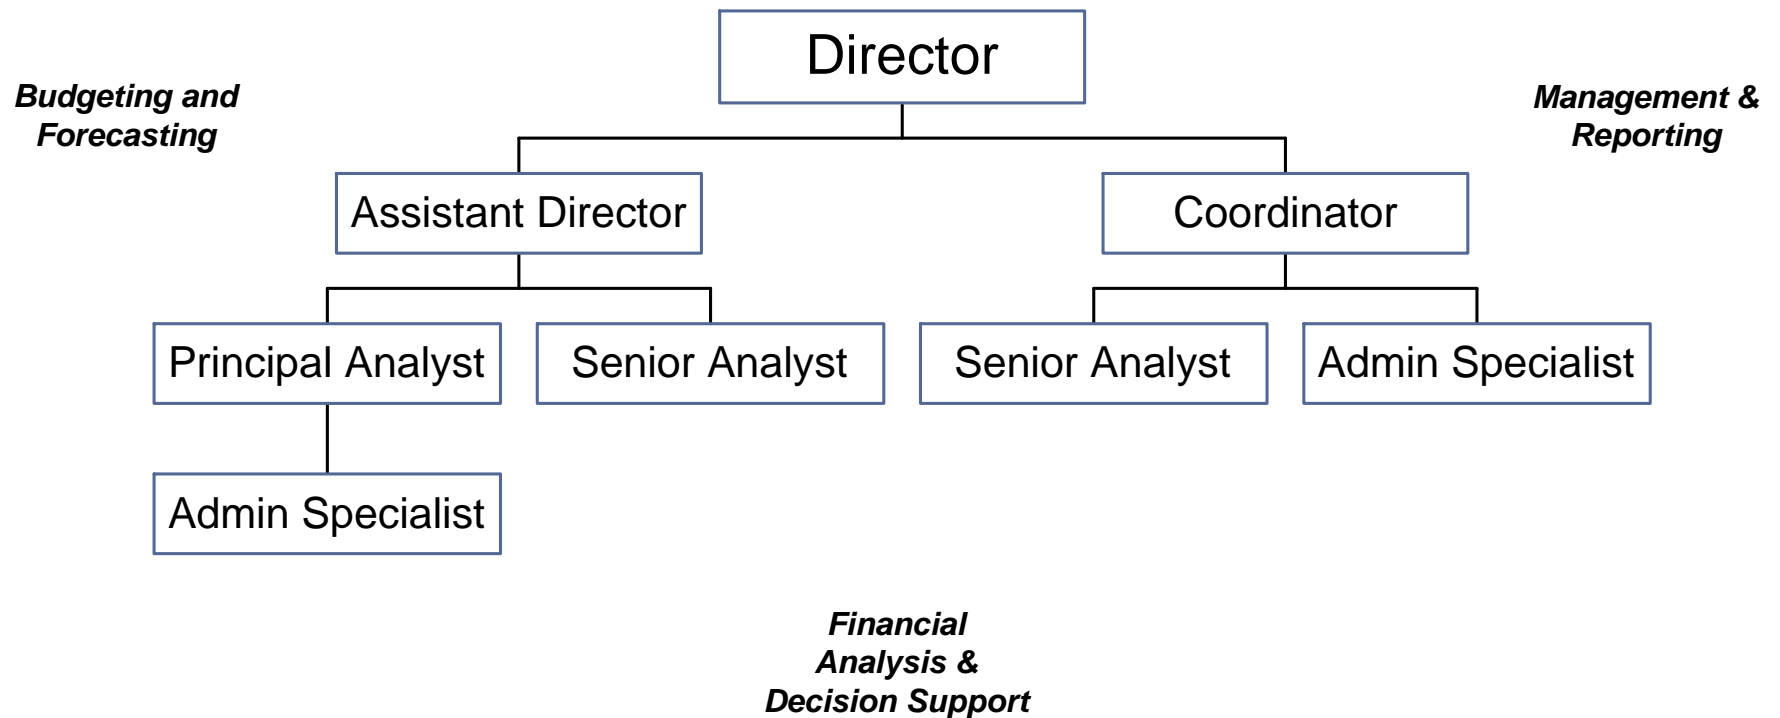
Budgeting and Forecasting

Director

Management & Reporting

Assistant Director

Coordinator

Principal Analyst

Senior Analyst

Senior Analyst

Admin Specialist

Admin Specialist

Financial Analysis & Decision Support